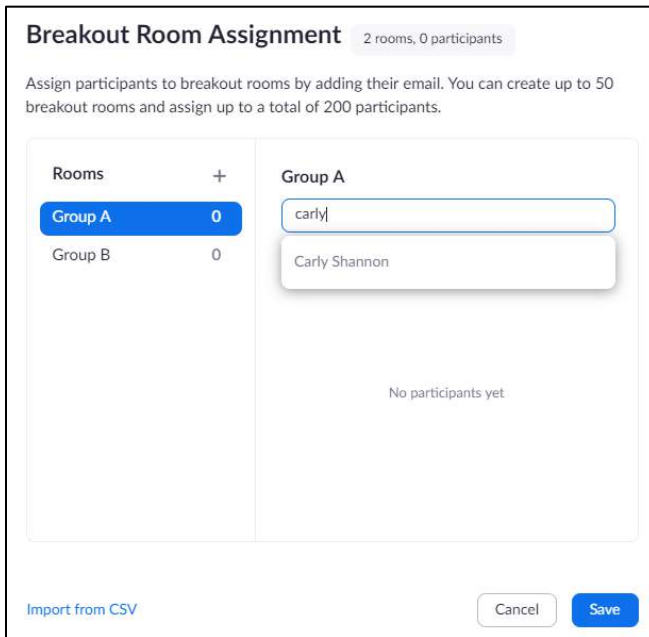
Breakout Room Assignment 2 rooms, 0 participants

Assign participants to breakout rooms by adding their email. You can create up to 50 breakout rooms and assign up to a total of 200 participants.

Rooms +

Group A 0

Group B 0

Group A

carly

Carly Shannon

No participants yet

Import from CSV

Cancel

Save